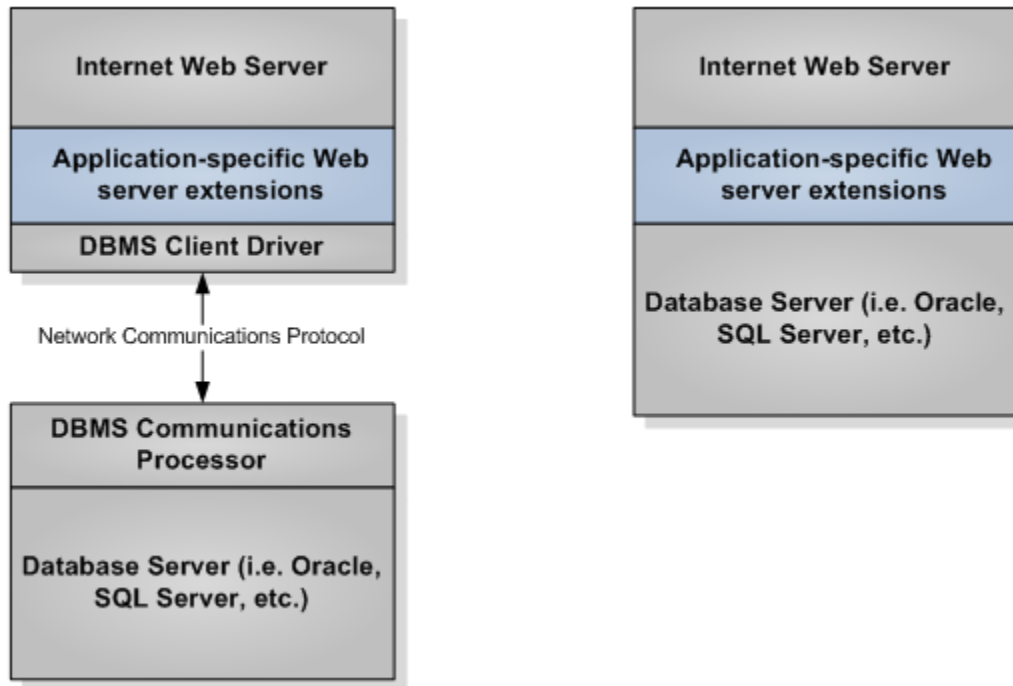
Internet Web Server

Application-specific Web server extensions

DBMS Client Driver

Network Communications Protocol

DBMS Communications Processor

Database Server (i.e. Oracle, SQL Server, etc.)

Internet Web Server

Application-specific Web server extensions

Database Server (i.e. Oracle, SQL Server, etc.)